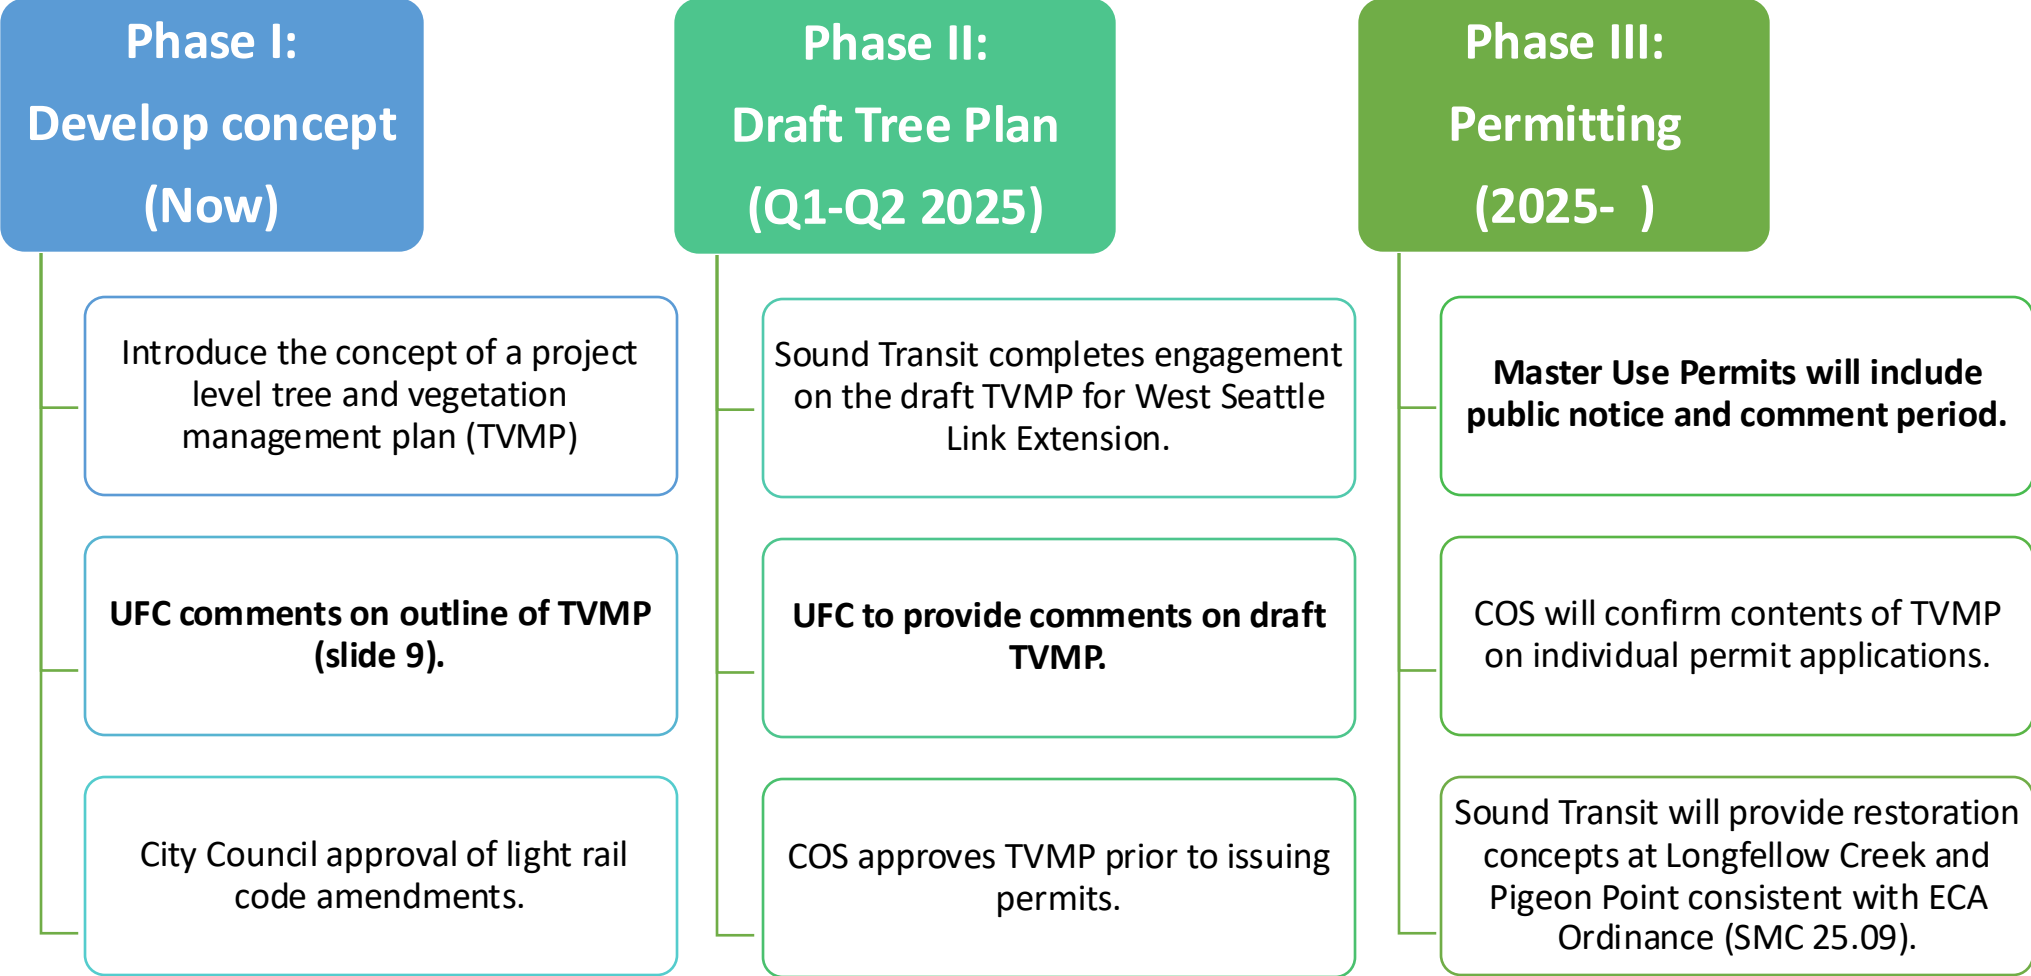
Phase I:
Develop concept
(Now)

Introduce the concept of a project level tree and vegetation management plan (TVMP)

UFC comments on outline of TVMP (slide 9).

City Council approval of light rail code amendments.

Phase II:
Draft Tree Plan
(Q1-Q2 2025)

Sound Transit completes engagement on the draft TVMP for West Seattle Link Extension.

UFC to provide comments on draft TVMP.

COS approves TVMP prior to issuing permits.

Phase III:
Permitting
(2025- )

Master Use Permits will include public notice and comment period.

COS will confirm contents of TVMP on individual permit applications.

Sound Transit will provide restoration concepts at Longfellow Creek and Pigeon Point consistent with ECA Ordinance (SMC 25.09).